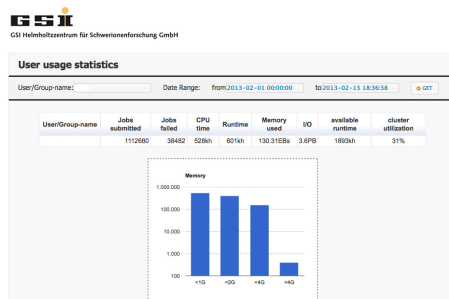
GSI

GSI Helmholtzzentrum für Schwerionenforschung GmbH

User usage statistics

User/Group-name:

Date Range: from 2013-02-01 00:00:00 to 2013-02-13 18:36:38

GET

| User/Group-name | Jobs submitted | Jobs failed | CPU time | Runtime | Memory used | I/O | available runtime | cluster utilization |
|---|---|---|---|---|---|---|---|---|
| | 1112680 | 38482 | 528kh | 601kh | 130.31EBs | 3.6PB | 1893kh | 31% |

Memory

1.000.000

100.000

10.000

1.000

100

<1G

<2G

<4G

>4G